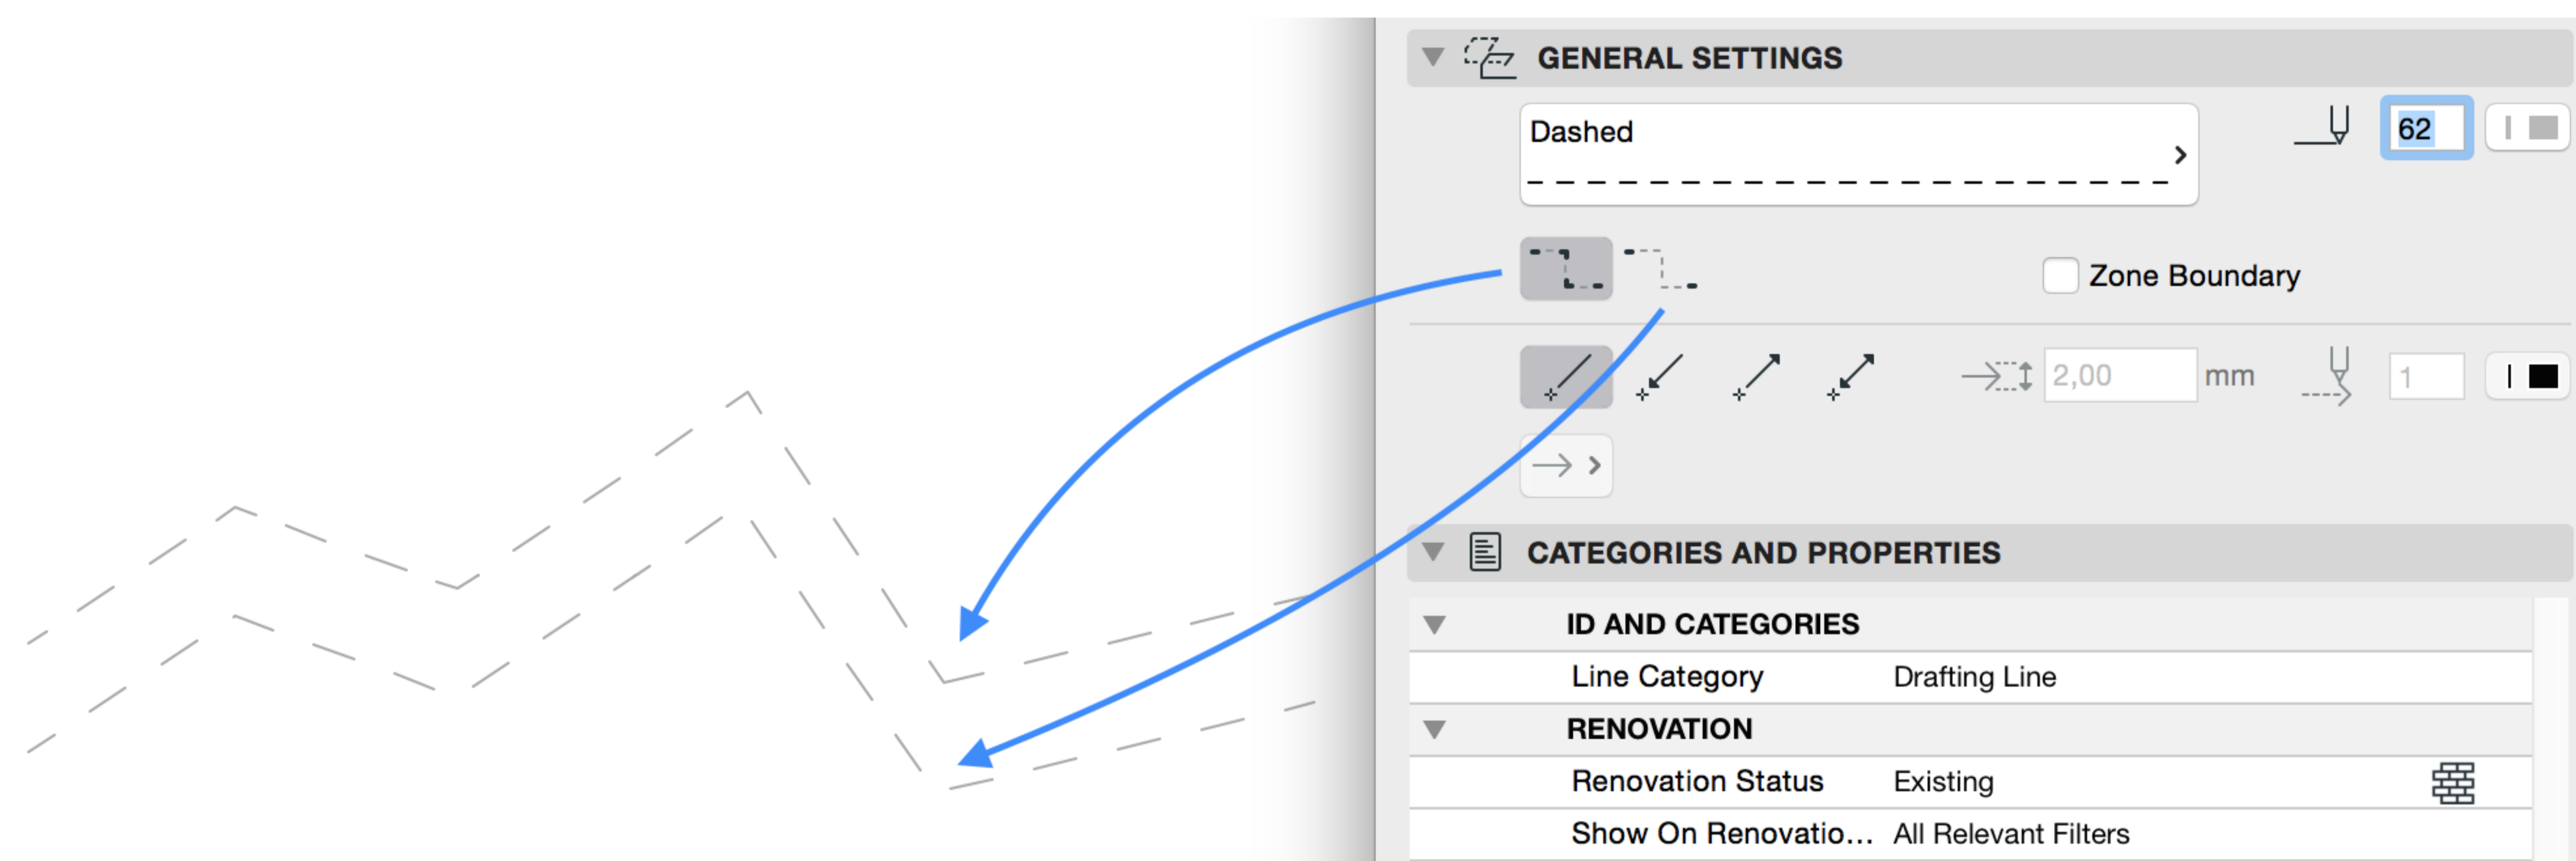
GENERAL SETTINGS

Dashed

62

Zone Boundary

2,00 mm

1

CATEGORIES AND PROPERTIES

ID AND CATEGORIES

| Line Category | Drafting Line |
|---|---|

RENOVATION

| Renovation Status | Existing |
|---|---|
| Show On Renovatio... | All Relevant Filters |